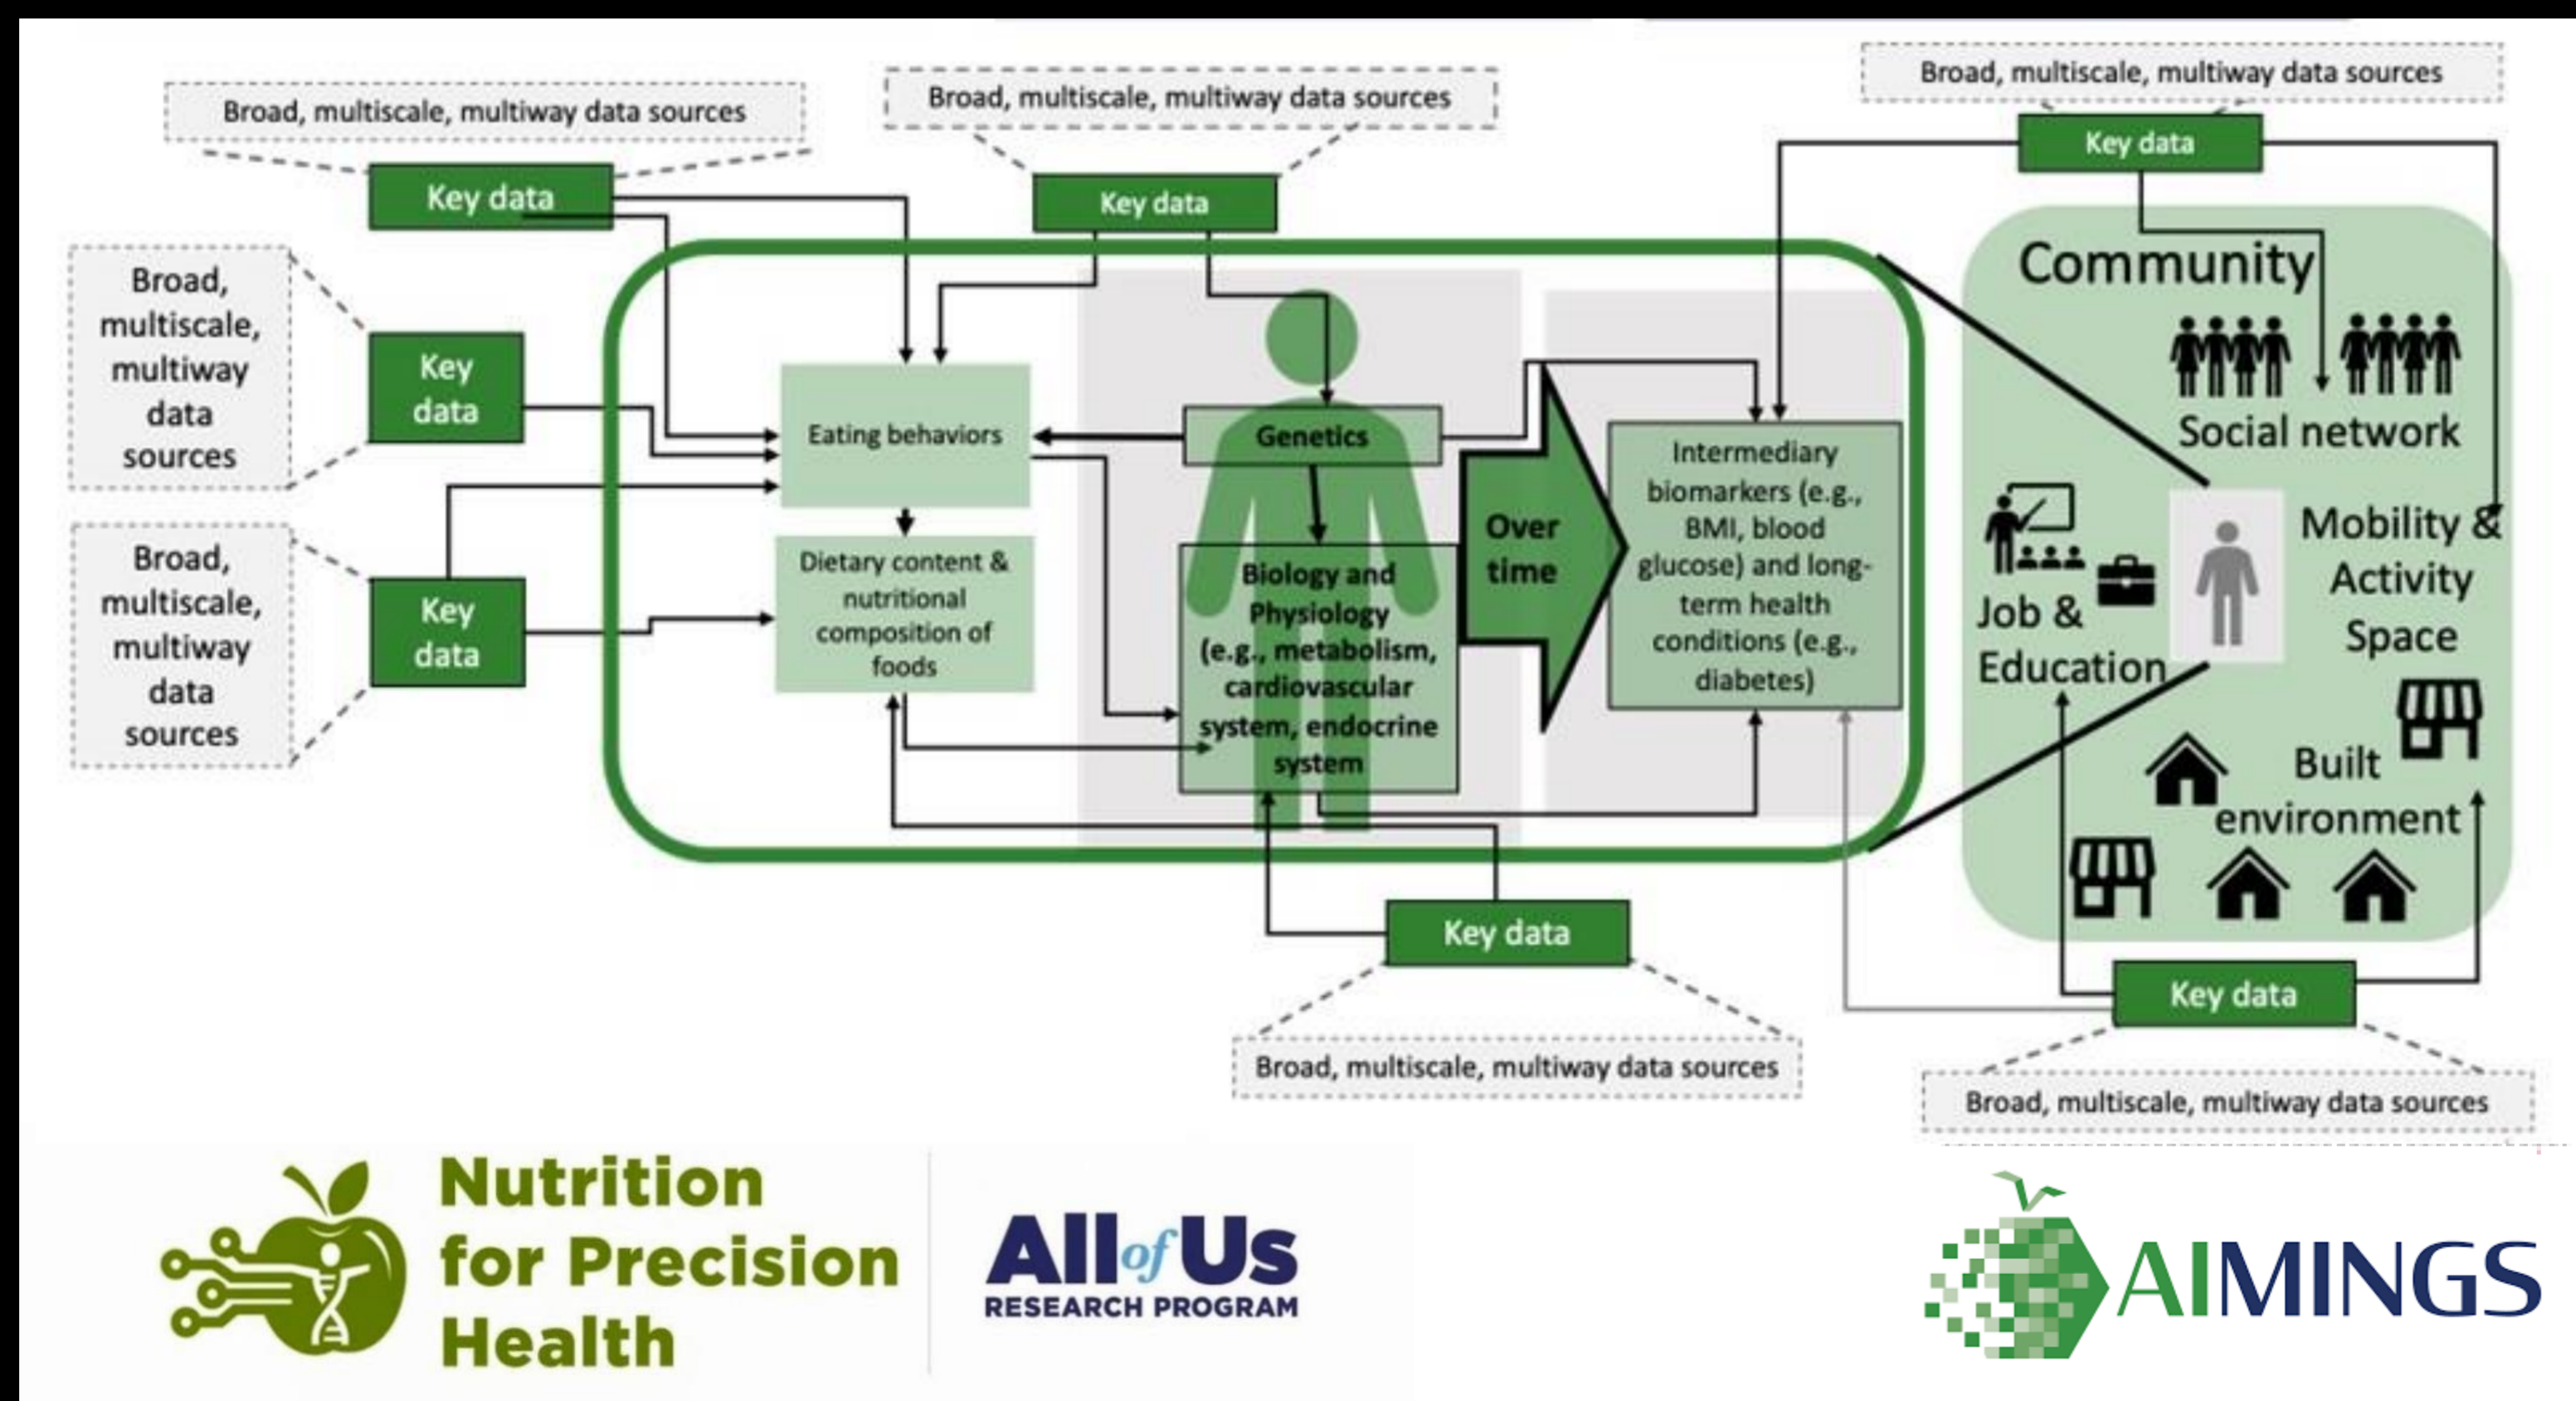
Broad, multiscale, multiway data sources

Key data

Broad, multiscale, multiway data sources

Key data

Broad, multiscale, multiway data sources

Key data

Broad, multiscale, multiway data sources

Key data

Broad, multiscale, multiway data sources

Key data

Eating behaviors

Dietary content & nutritional composition of foods

Genetics

Biology and Physiology (e.g., metabolism, cardiovascular system, endocrine system)

Over time

Intermediary biomarkers (e.g., BMI, blood glucose) and long-term health conditions (e.g., diabetes)

Community

Social network

Job & Education

Mobility & Activity Space

Built environment

Key data

Broad, multiscale, multiway data sources

Key data

Broad, multiscale, multiway data sources

Nutrition for Precision Health

All of Us RESEARCH PROGRAM

AIMINGS